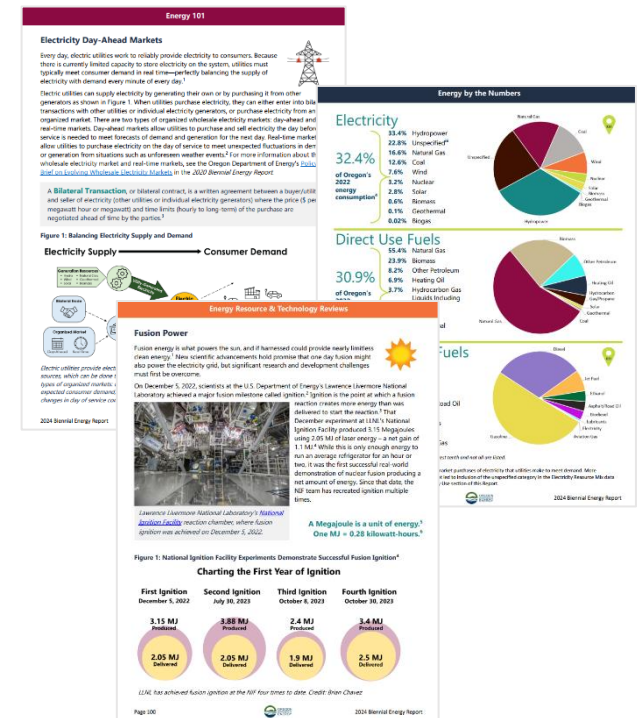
Energy 101

Electricity Day-Ahead Markets

Every day, electric utilities work to reliably provide electricity to consumers. Because there is currently limited capacity to store electricity on the system, utilities must typically meet consumer demand in real time—perfectly balancing the supply of electricity with demand every minute of every day.¹

Electric utilities can supply electricity by generating their own or by purchasing it from other generators as shown in Figure 1. When utilities purchase electricity, they can either enter into bilateral transactions with other utilities or individual electricity generators, or purchase electricity from an organized market. There are two types of organized wholesale electricity markets: day-ahead and real-time markets. Day-ahead markets allow utilities to purchase and sell electricity the day before service is needed to meet forecasts of demand and generation for the next day. Real-time markets allow utilities to purchase electricity on the day of service to meet unexpected fluctuations in demand or generation from situations such as unforeseen weather events.² For more information about wholesale electricity market and real-time markets, see the Oregon Department of Energy's Policy Brief on Exploring Wholesale Electricity Markets in the 2020 Biennial Energy Report.

A Bilateral Transaction, or bilateral contract, is a written agreement between a buyer/utility and seller of electricity (other utilities or individual electricity generators) where the price ($ per megawatt hour or megawatt) and time limits (hourly to long-term) of the purchase are negotiated ahead of time by the parties.³

Figure 1: Balancing Electricity Supply and Demand

Electricity Supply → Consumer Demand

Generation Resources
Bilateral Deals
Organized Market
Electric

Electric utilities provide elect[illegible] sources, which can be done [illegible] types of organized markets. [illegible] expected consumer demand. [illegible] changes in day of service co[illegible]

2024 Biennial Energy Report

Energy by the Numbers

Electricity
32.4% of Oregon's 2022 energy consumption
33.4% Hydropower
22.8% Unspecified
16.6% Natural Gas
12.6% Coal
7.6% Wind
3.2% Nuclear
2.8% Solar
0.6% Biomass
0.1% Geothermal
0.02% Biogas

Natural Gas
Coal
Wind
Nuclear
Solar
Biomass
Geothermal
Biogas
Hydropower
Unspecified

Direct Use Fuels
30.9%
55.4% Natural Gas
23.9% Biomass
8.2% Other Petroleum
6.9% Heating Oil
3.7% Hydrocarbon Gas Liquids Including

Biomass
Other Petroleum
Heating Oil
Hydrocarbon Gas/Propane
Solar
Geothermal
Coal
Natural Gas

Fuels
Diesel
Jet Fuel
Ethanol
Asphalt/Road Oil
Biodiesel
Lubricants
Electricity
Aviation Gas
Gasoline

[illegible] Oil

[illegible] tenth and not all are listed.
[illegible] market purchases of electricity that utilities make to meet demand. More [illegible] due to inclusion of the unspecified category in the Electricity Resource Mix data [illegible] section of this Report.

2024 Biennial Energy Report

Energy Resource & Technology Reviews

Fusion Power

Fusion energy is what powers the sun, and if harnessed could provide nearly limitless clean energy.¹ New scientific advancements hold promise that one day fusion might also power the electricity grid, but significant research and development challenges must first be overcome.

On December 5, 2022, scientists at the U.S. Department of Energy's Lawrence Livermore National Laboratory achieved a major fusion milestone called ignition.² Ignition is the point at which a fusion reaction creates more energy than was delivered to start the reaction.³ That December experiment at LLNL's National Ignition Facility produced 3.15 Megajoules using 2.05 MJ of laser energy – a net gain of 1.1 MJ.⁴ While this is only enough energy to run an average refrigerator for an hour or two, it was the first successful real-world demonstration of nuclear fusion producing a net amount of energy. Since that date, the NIF team has recreated ignition multiple times.

Lawrence Livermore National Laboratory's National Ignition Facility reaction chamber, where fusion ignition was achieved on December 5, 2022.

A Megajoule is a unit of energy.⁵
One MJ = 0.28 kilowatt-hours.⁶

Figure 1: National Ignition Facility Experiments Demonstrate Successful Fusion Ignition⁴

Charting the First Year of Ignition

First Ignition
December 5, 2022
3.15 MJ Produced
2.05 MJ Delivered

Second Ignition
July 30, 2023
3.88 MJ Produced
2.05 MJ Delivered

Third Ignition
October 8, 2023
2.4 MJ Produced
1.9 MJ Delivered

Fourth Ignition
October 30, 2023
3.4 MJ Produced
2.5 MJ Delivered

LLNL has achieved fusion ignition at the NIF four times to date. Credit: Brian Chavez

Page 100
OREGON ENERGY
2024 Biennial Energy Report